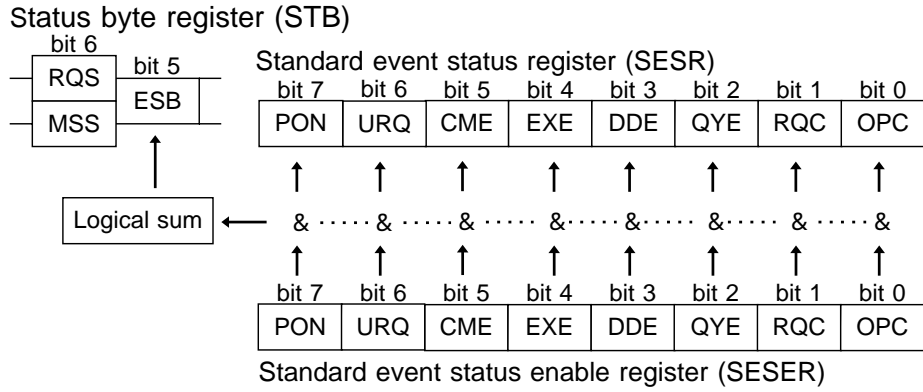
Status byte register (STB)

bit 6
RQS
MSS

bit 5
ESB

Standard event status register (SESR)

| bit 7 | bit 6 | bit 5 | bit 4 | bit 3 | bit 2 | bit 1 | bit 0 |
|---|---|---|---|---|---|---|---|
| PON | URQ | CME | EXE | DDE | QYE | RQC | OPC |

Logical sum

& & & & & & & &

| bit 7 | bit 6 | bit 5 | bit 4 | bit 3 | bit 2 | bit 1 | bit 0 |
|---|---|---|---|---|---|---|---|
| PON | URQ | CME | EXE | DDE | QYE | RQC | OPC |

Standard event status enable register (SESER)